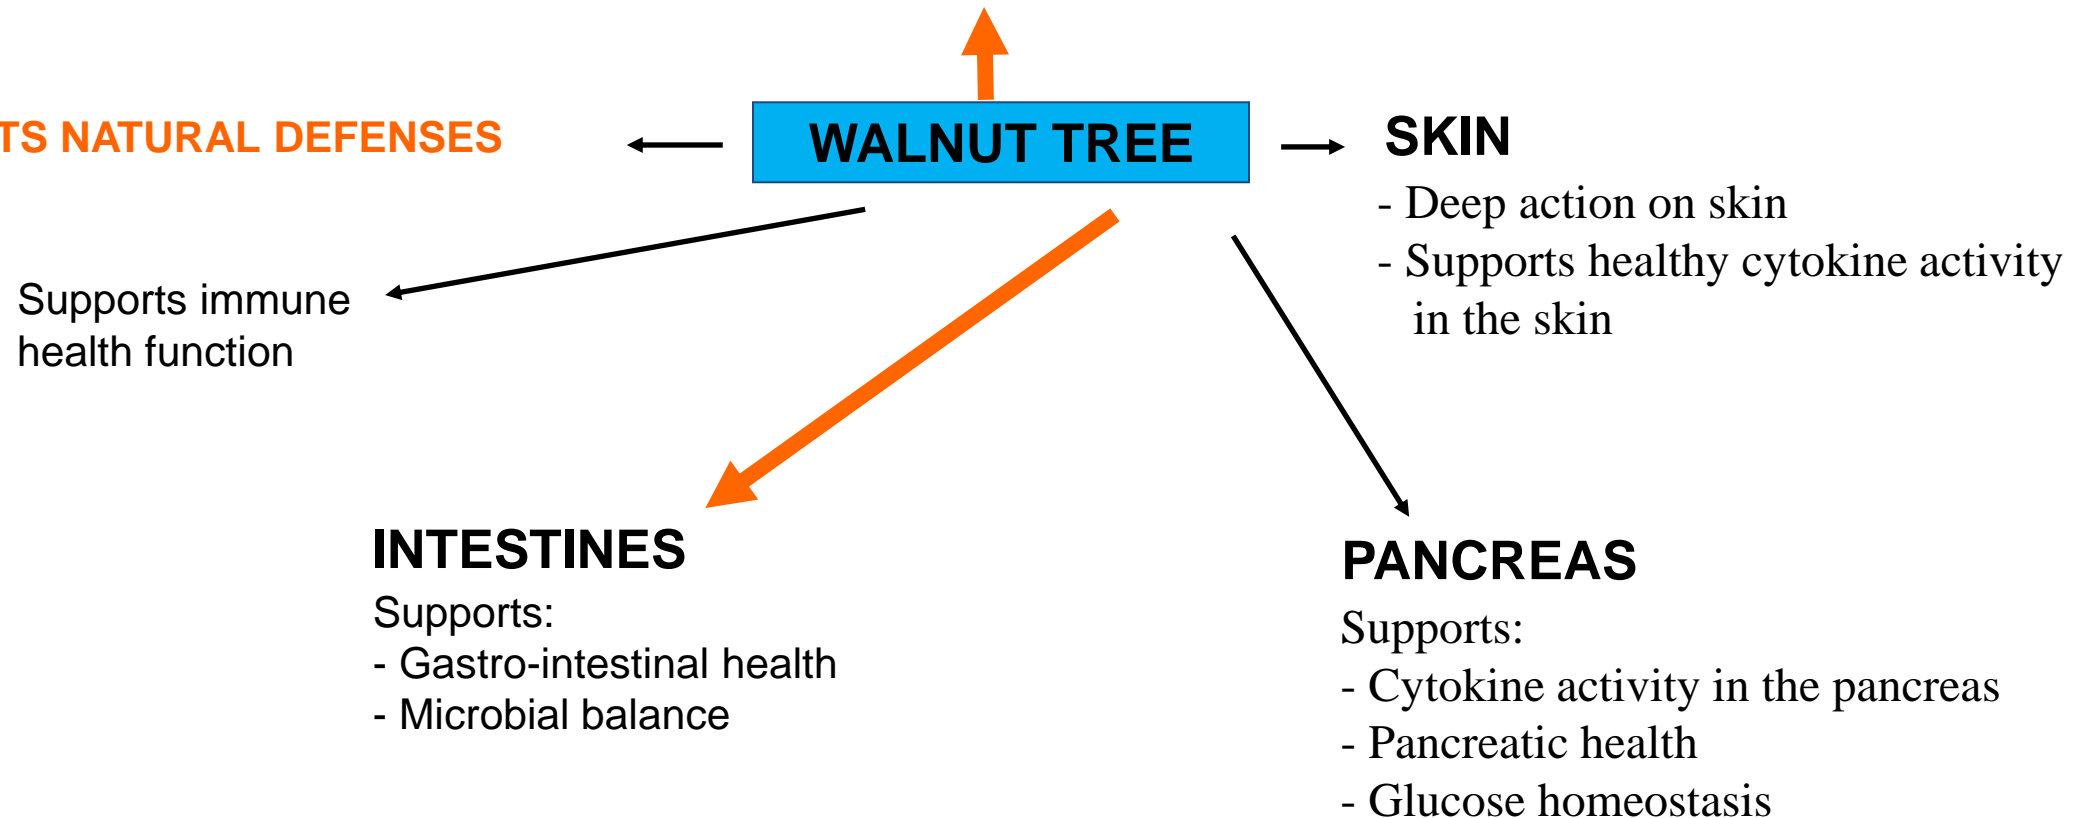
TS NATURAL DEFENSES

WALNUT TREE

SKIN
- Deep action on skin
- Supports healthy cytokine activity in the skin

Supports immune health function

INTESTINES
Supports:
- Gastro-intestinal health
- Microbial balance

PANCREAS
Supports:
- Cytokine activity in the pancreas
- Pancreatic health
- Glucose homeostasis